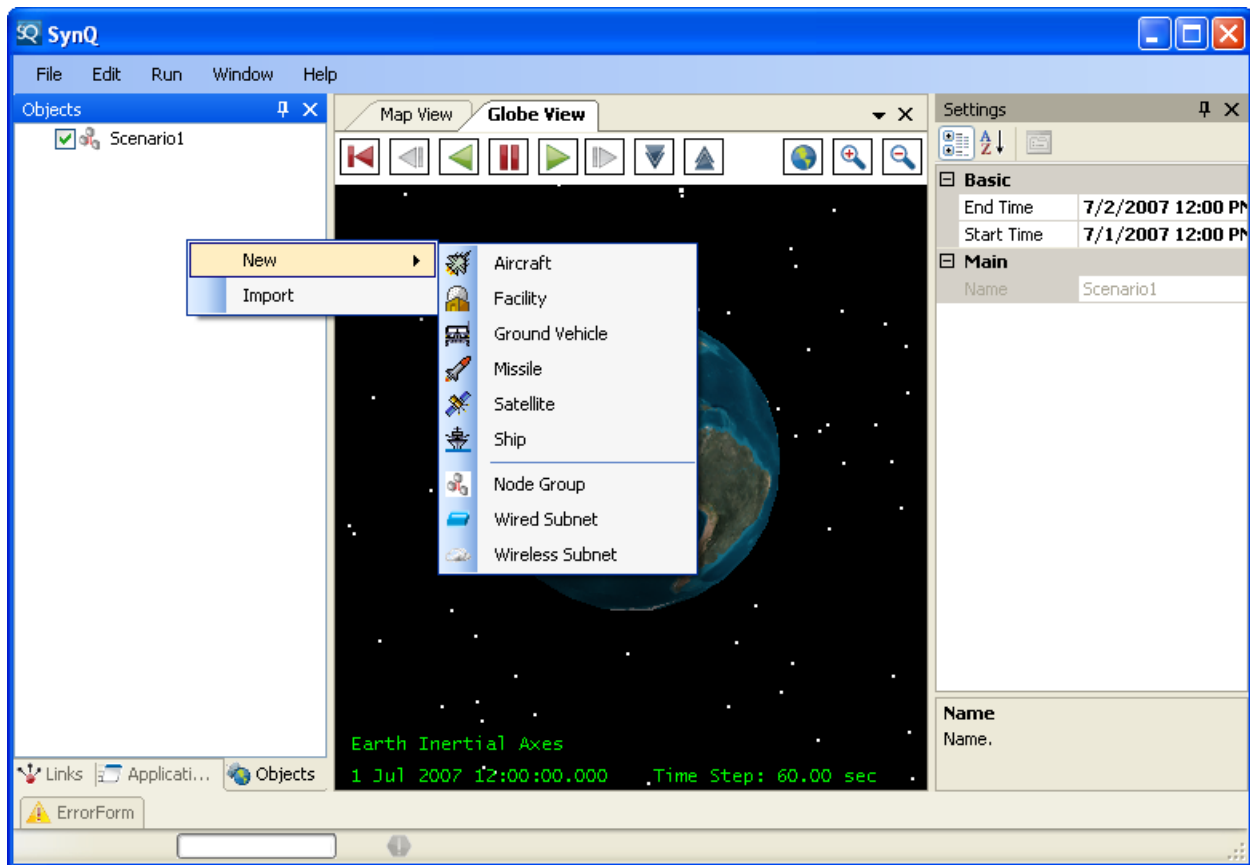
SQ SynQ

File Edit Run Window Help

Objects

Scenario1

New

Import

Aircraft
Facility
Ground Vehicle
Missile
Satellite
Ship
Node Group
Wired Subnet
Wireless Subnet

Links Applicati... Objects

Map View Globe View

Earth Inertial Axes
1 Jul 2007 12:00:00.000 Time Step: 60.00 sec

Settings

Basic
| End Time | 7/2/2007 12:00 PN |
|---|---|
| Start Time | 7/1/2007 12:00 PN |

Main
| Name | Scenario1 |
|---|---|

Name
Name.

ErrorForm